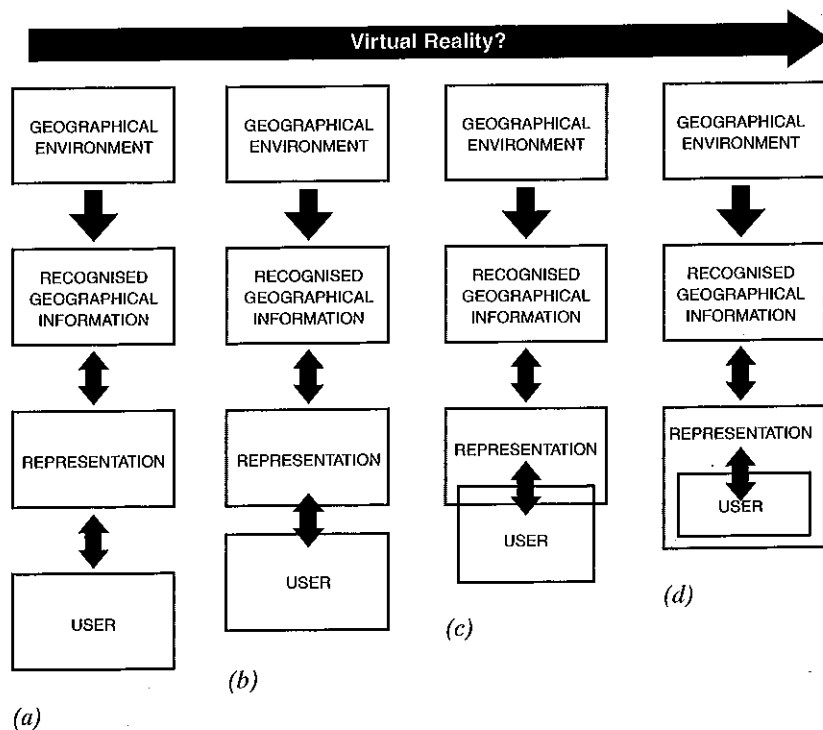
Virtual Reality?

GEOGRAPHICAL ENVIRONMENT

RECOGNISED GEOGRAPHICAL INFORMATION

REPRESENTATION

USER

(a)

GEOGRAPHICAL ENVIRONMENT

RECOGNISED GEOGRAPHICAL INFORMATION

REPRESENTATION

USER

(b)

GEOGRAPHICAL ENVIRONMENT

RECOGNISED GEOGRAPHICAL INFORMATION

REPRESENTATION

USER

(c)

GEOGRAPHICAL ENVIRONMENT

RECOGNISED GEOGRAPHICAL INFORMATION

REPRESENTATION

USER

(d)